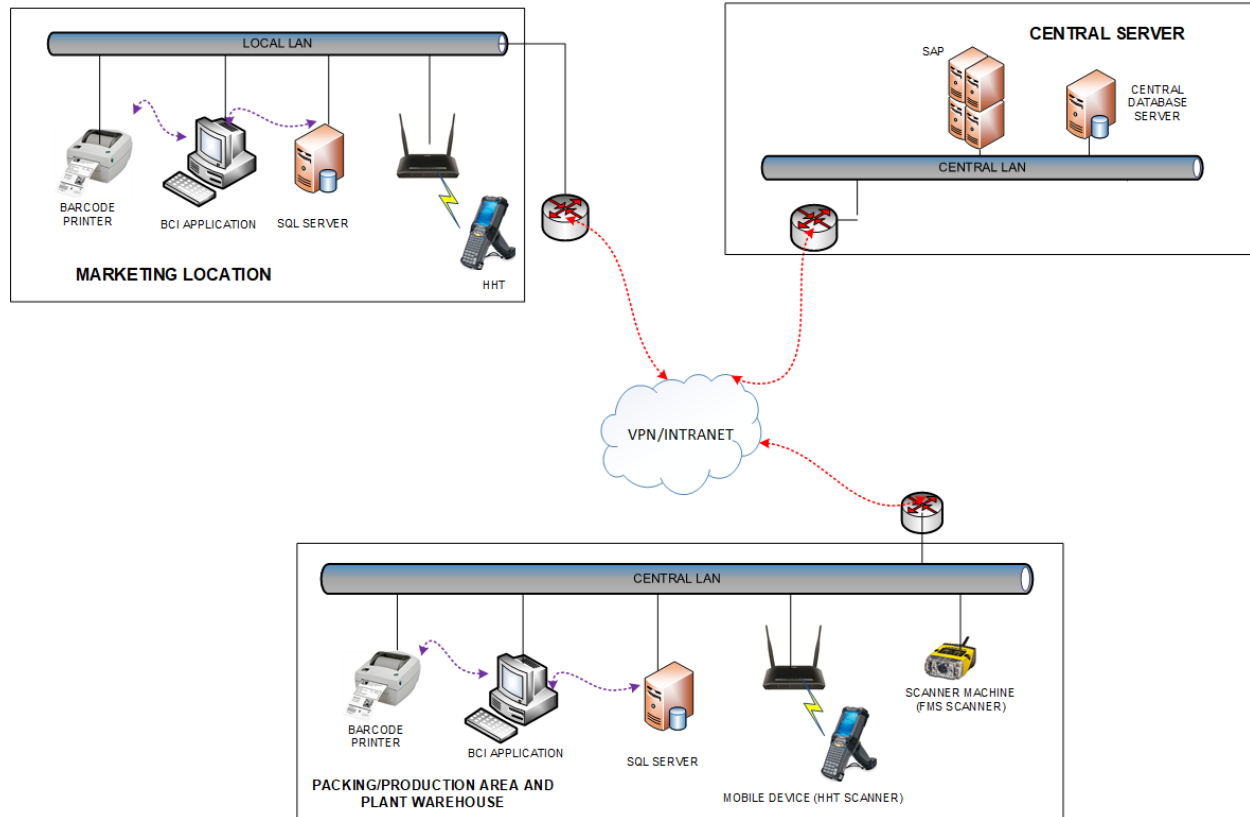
LOCAL LAN

BARCODE PRINTER

BCI APPLICATION

SQL SERVER

HHT

MARKETING LOCATION

CENTRAL SERVER

SAP

CENTRAL DATABASE SERVER

CENTRAL LAN

VPN/INTRANET

CENTRAL LAN

BARCODE PRINTER

BCI APPLICATION

SQL SERVER

MOBILE DEVICE (HHT SCANNER)

SCANNER MACHINE (FMS SCANNER)

PACKING/PRODUCTION AREA AND PLANT WAREHOUSE